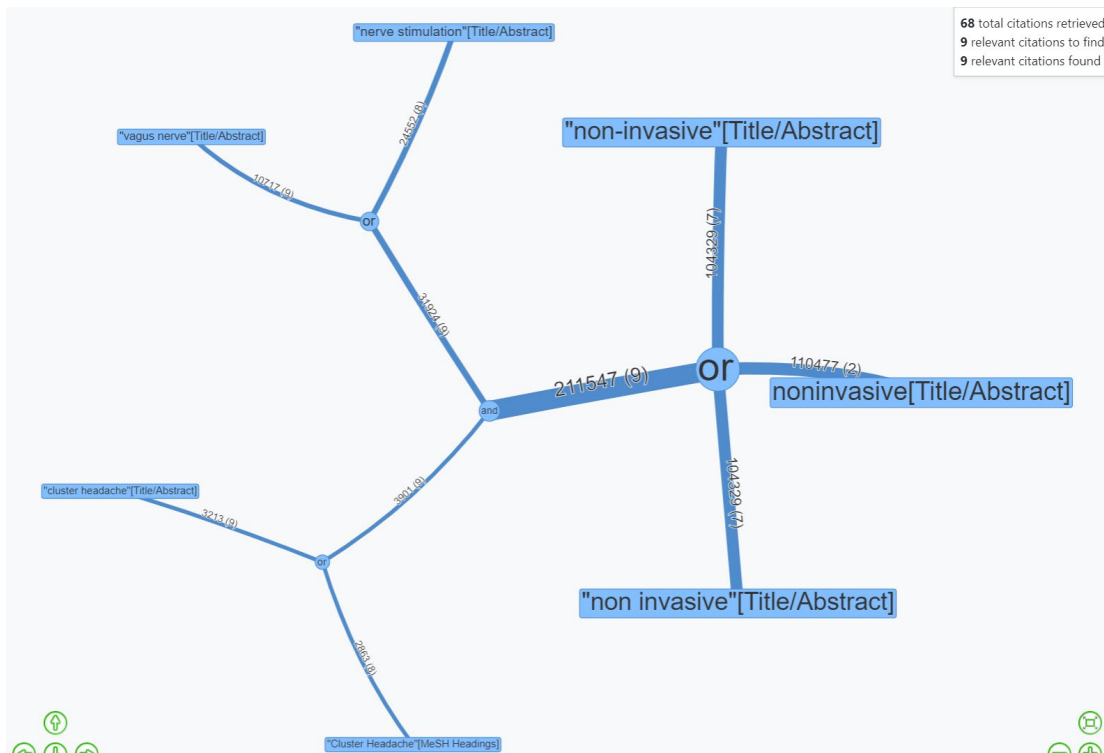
68 total citations retrieved
9 relevant citations to find
9 relevant citations found

"nerve stimulation"[Title/Abstract]

24552 (8)

"vagus nerve"[Title/Abstract]

10717 (9)

or

31924 (9)

"non-invasive"[Title/Abstract]

104329 (7)

or

110477 (2)

noninvasive[Title/Abstract]

211547 (9)

and

104329 (7)

"non invasive"[Title/Abstract]

3901 (9)

"cluster headache"[Title/Abstract]

3213 (9)

or

2863 (8)

"Cluster Headache"[MeSH Headings]